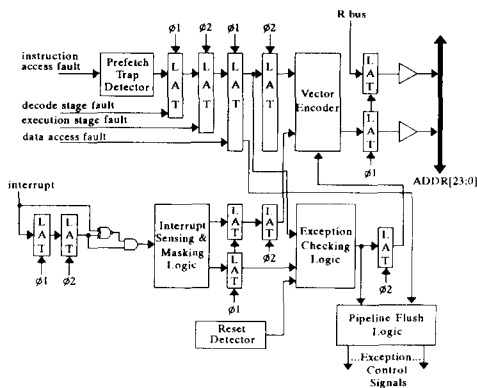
instruction access fault

Prefetch Trap Detector

$\phi1$ $\phi2$ $\phi1$ $\phi2$

LAT LAT LAT LAT

R bus

decode stage fault

execution stage fault

data access fault

Vector Encoder

LAT

LAT

$\phi1$

ADDR[23:0]

interrupt

LAT LAT

$\phi1$ $\phi2$

Interrupt Sensing & Masking Logic

LAT LAT LAT

$\phi1$ $\phi2$

Exception Checking Logic

LAT

$\phi2$

Reset Detector

Pipeline Flush Logic

...Exception... Control Signals